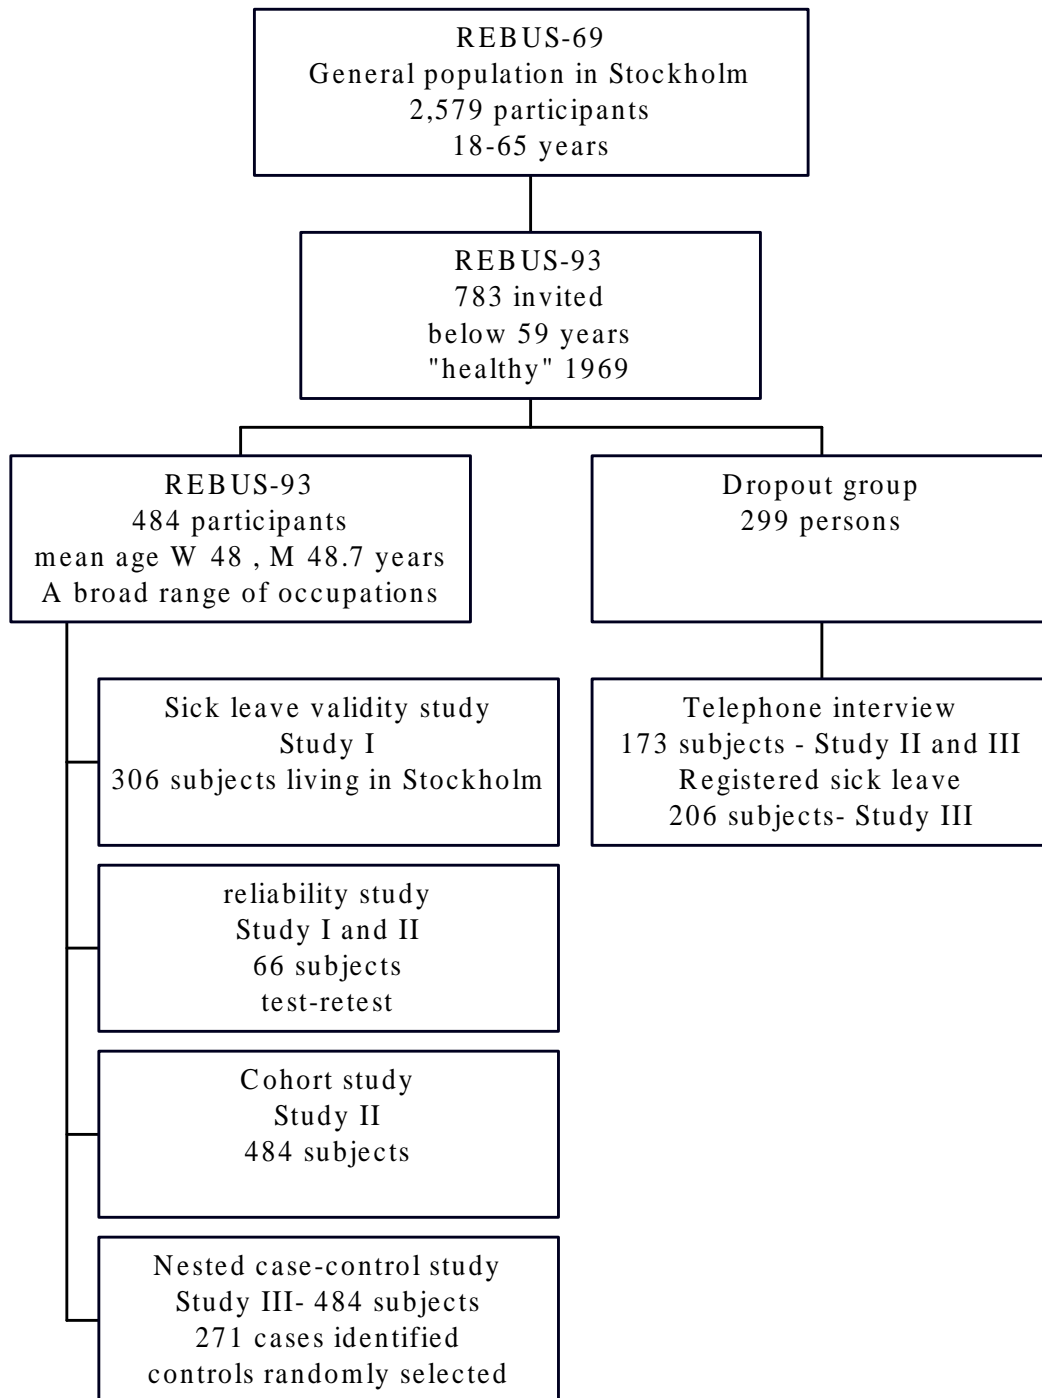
REBUS-69
General population in Stockholm
2,579 participants
18-65 years

REBUS-93
783 invited
below 59 years
"healthy" 1969

REBUS-93
484 participants
mean age W 48 , M 48.7 years
A broad range of occupations

Dropout group
299 persons

Sick leave validity study
Study I
306 subjects living in Stockholm

Telephone interview
173 subjects - Study II and III
Registered sick leave
206 subjects- Study III

reliability study
Study I and II
66 subjects
test-retest

Cohort study
Study II
484 subjects

Nested case-control study
Study III- 484 subjects
271 cases identified
controls randomly selected